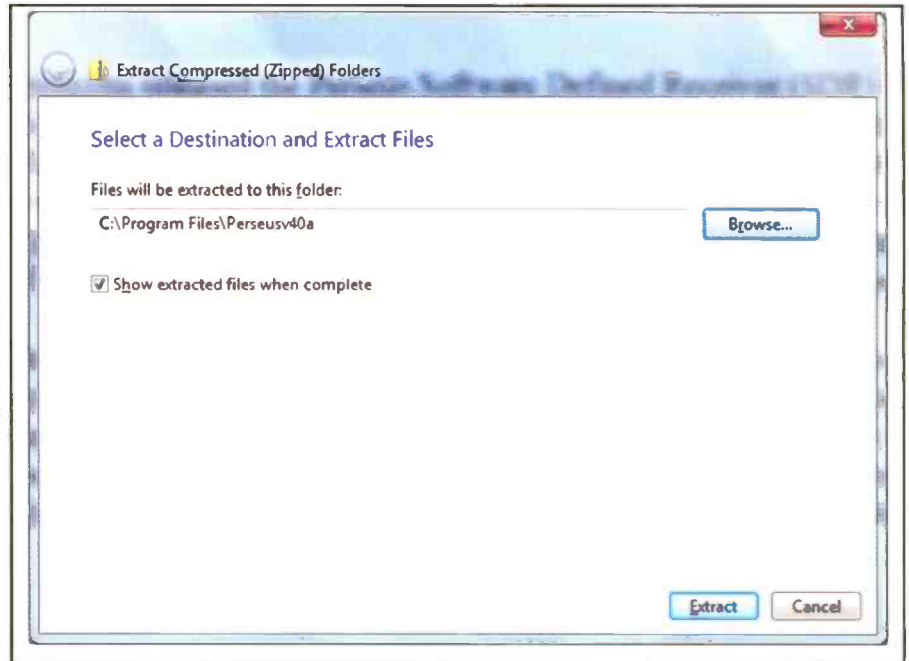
Extract Compressed (Zipped) Folders

Select a Destination and Extract Files

Files will be extracted to this folder:

C:\Program Files\Perseusv40a

Browse...

Show extracted files when complete

Extract

Cancel